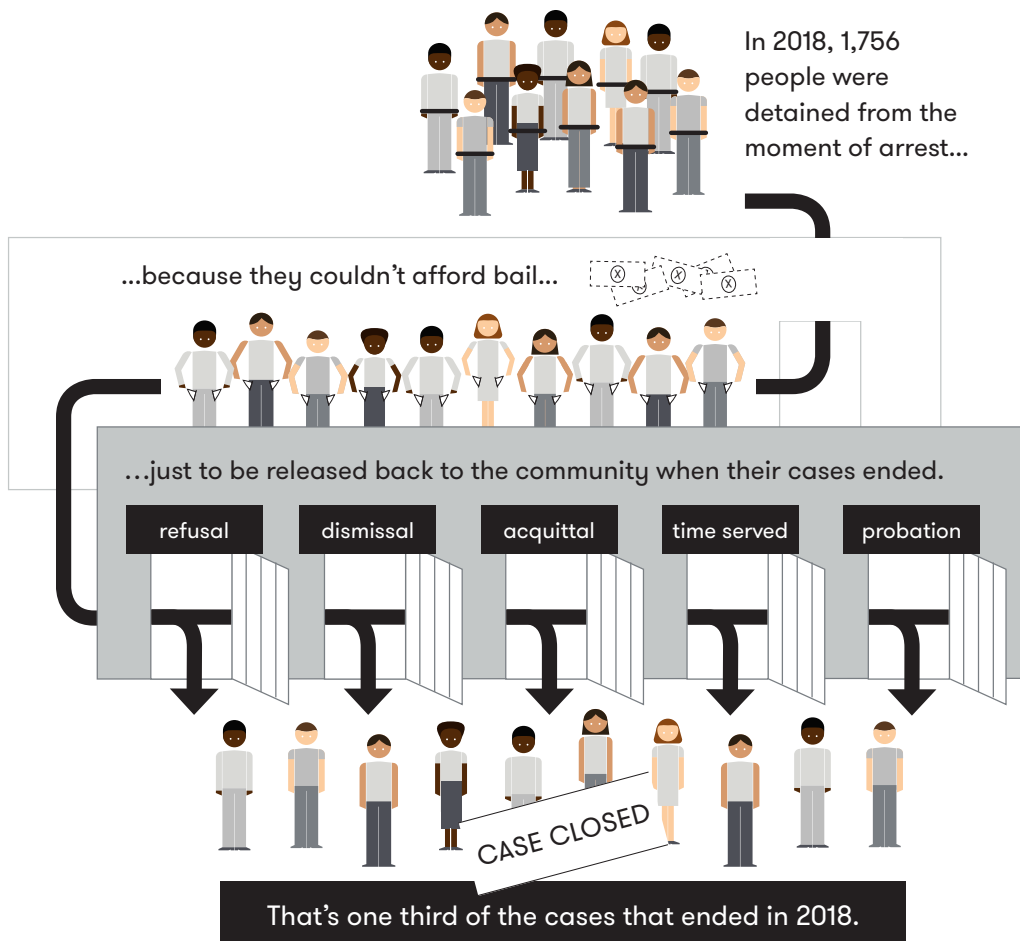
In 2018, 1,756 people were detained from the moment of arrest...

...because they couldn't afford bail...

...just to be released back to the community when their cases ended.

refusal

dismissal

acquittal

time served

probation

CASE CLOSED

That's one third of the cases that ended in 2018.